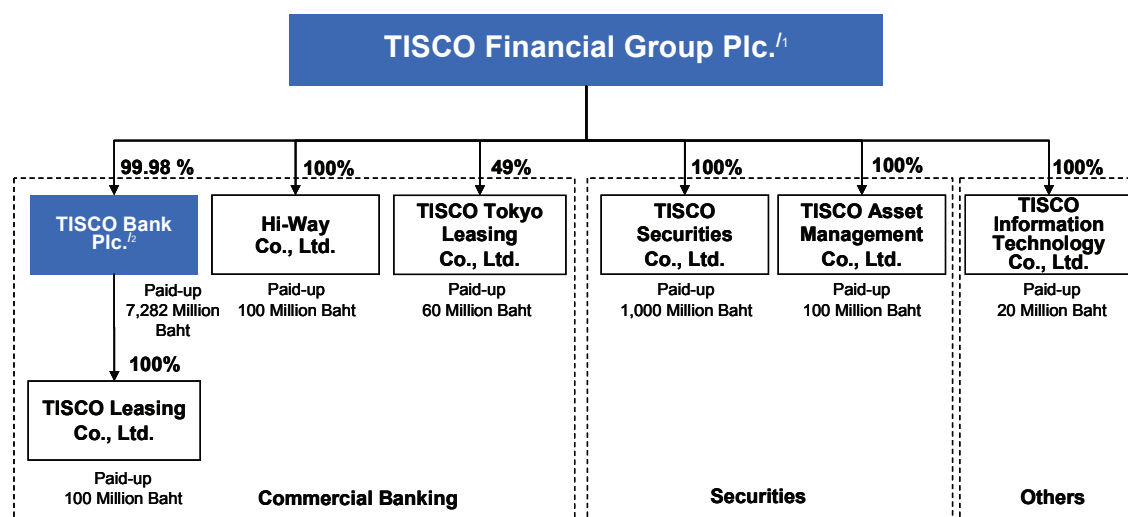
TISCO Financial Group Plc.$^{/1}$

99.98 %

TISCO Bank Plc.$^{/2}$

Paid-up 7,282 Million Baht

100%

TISCO Leasing Co., Ltd.

Paid-up 100 Million Baht

100%

Hi-Way Co., Ltd.

Paid-up 100 Million Baht

49%

TISCO Tokyo Leasing Co., Ltd.

Paid-up 60 Million Baht

Commercial Banking

100%

TISCO Securities Co., Ltd.

Paid-up 1,000 Million Baht

100%

TISCO Asset Management Co., Ltd.

Paid-up 100 Million Baht

Securities

100%

TISCO Information Technology Co., Ltd.

Paid-up 20 Million Baht

Others